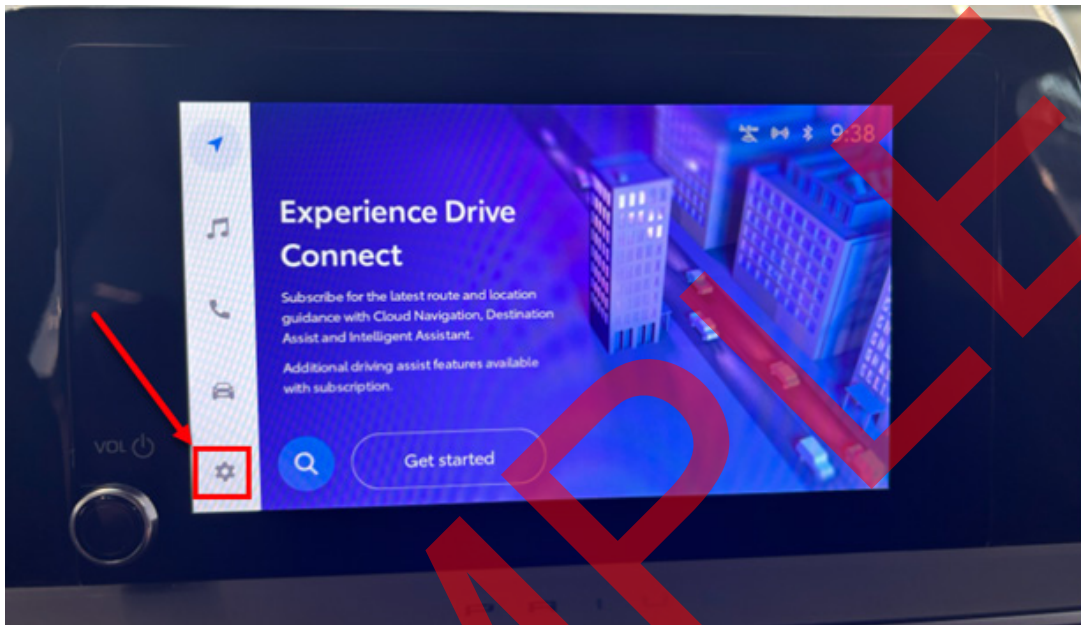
9:38

Experience Drive Connect

Subscribe for the latest route and location guidance with Cloud Navigation, Destination Assist and Intelligent Assistant.

Additional driving assist features available with subscription.

Get started

VOL

SAMPLE